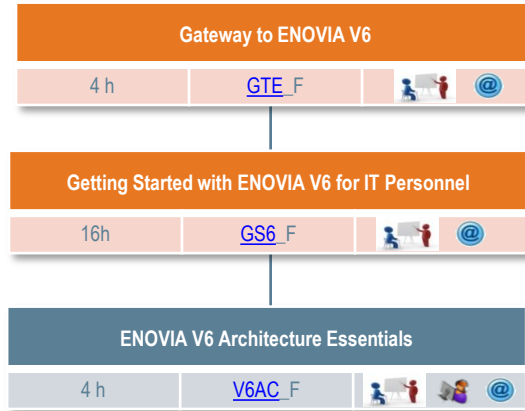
Gateway to ENOVIA V6

| 4 h | GTE_F | | @ |
|---|---|---|---|

Getting Started with ENOVIA V6 for IT Personnel

| 16h | GS6_F | | @ |
|---|---|---|---|

ENOVIA V6 Architecture Essentials

| 4 h | V6AC_F | | | @ |
|---|---|---|---|---|